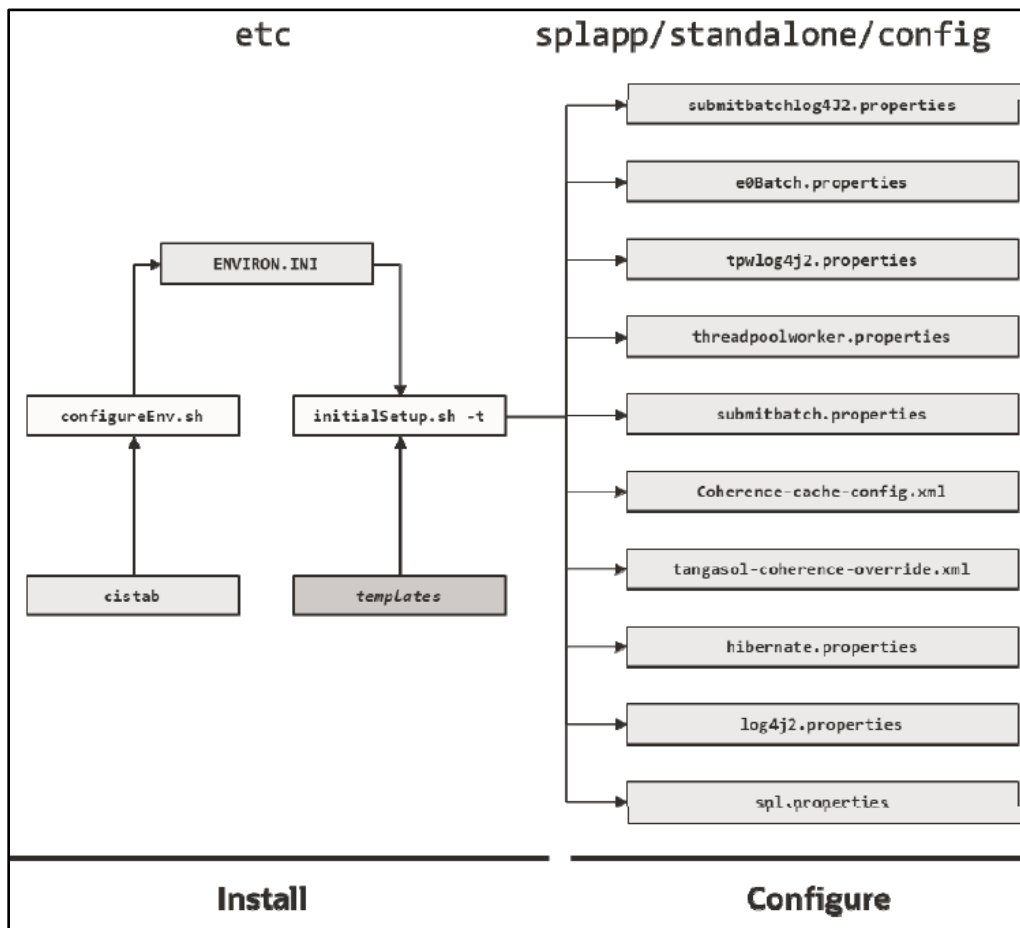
etc

splapp/standalone/config

ENVIRON.INI

configureEnv.sh

initialSetup.sh -t

cistab

templates

submitbatchlog4J2.properties

e0Batch.properties

tpwlog4j2.properties

threadpoolworker.properties

submitbatch.properties

Coherence-cache-config.xml

tangasol-coherence-override.xml

hibernate.properties

log4j2.properties

spl.properties

Install

Configure